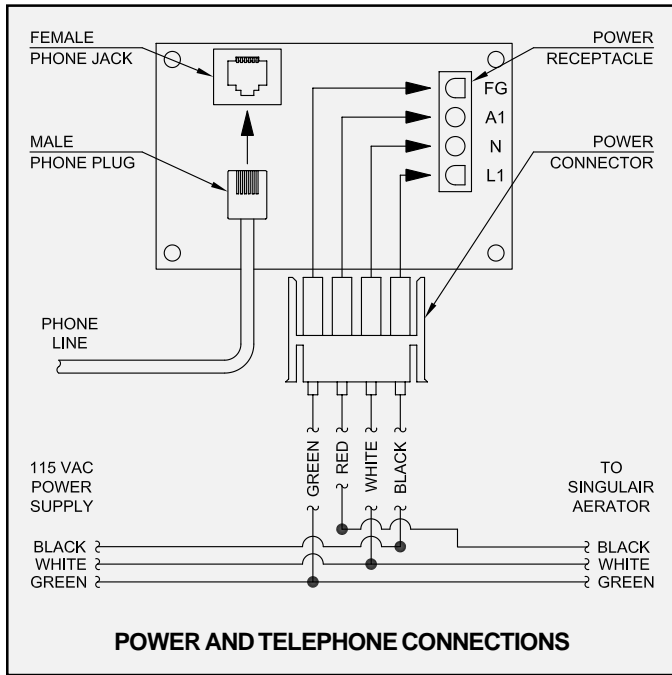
FEMALE
PHONE JACK

POWER
RECEPTACLE

FG
A1
N
L1

MALE
PHONE PLUG

POWER
CONNECTOR

PHONE
LINE

GREEN
RED
WHITE
BLACK

115 VAC
POWER
SUPPLY

TO
SINGULAIR
AERATOR

BLACK
WHITE
GREEN

BLACK
WHITE
GREEN

POWER AND TELEPHONE CONNECTIONS